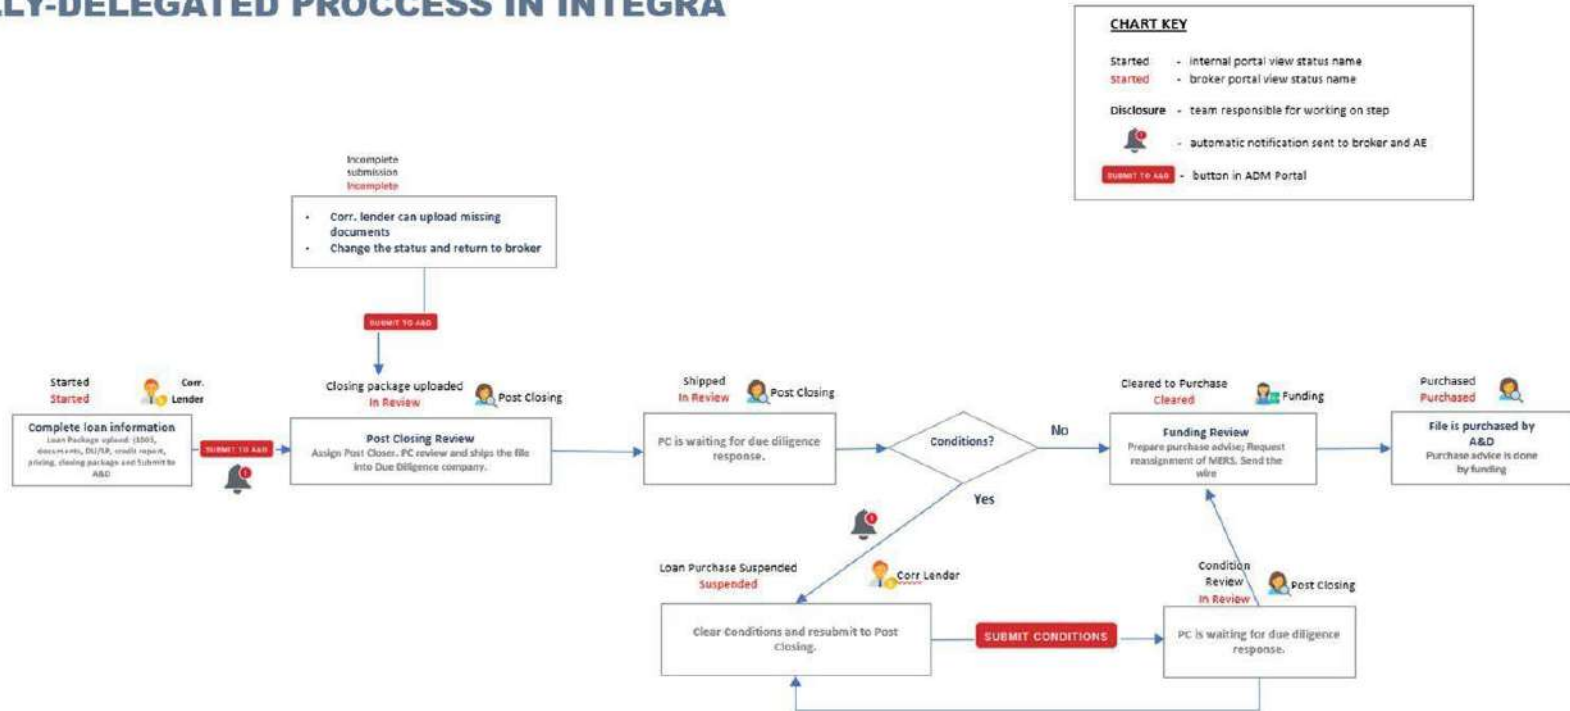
LY-DELEGATED PROCCESS IN INTEGRA

CHART KEY

Started - internal portal view status name
Started - broker portal view status name

Disclosure - team responsible for working on step

- automatic notification sent to broker and AE

SUBMIT TO A&D - button in ADM Portal

Incomplete submission
Incomplete

- Corr. lender can upload missing documents
- Change the status and return to broker

SUBMIT TO A&D

Started
Started
Corr. Lender

Complete loan information
Loan Package upload (1003, documents, DU/LP, credit report, pricing, closing package and Submit to A&D

SUBMIT TO A&D

Closing package uploaded
In Review
Post Closing

Post Closing Review
Assign Post Closer. PC review and ships the file into Due Diligence company.

Shipped
In Review
Post Closing

PC is waiting for due diligence response.

Conditions?

No

Yes

Cleared to Purchase
Cleared
Funding

Funding Review
Prepare purchase advise; Request reassignment of MERS. Send the wire

Purchased
Purchased

File is purchased by A&D
Purchase advice is done by funding

Loan Purchase Suspended
Suspended
Corr Lender

Clear Conditions and resubmit to Post Closing.

SUBMIT CONDITIONS

Condition Review
In Review
Post Closing

PC is waiting for due diligence response.